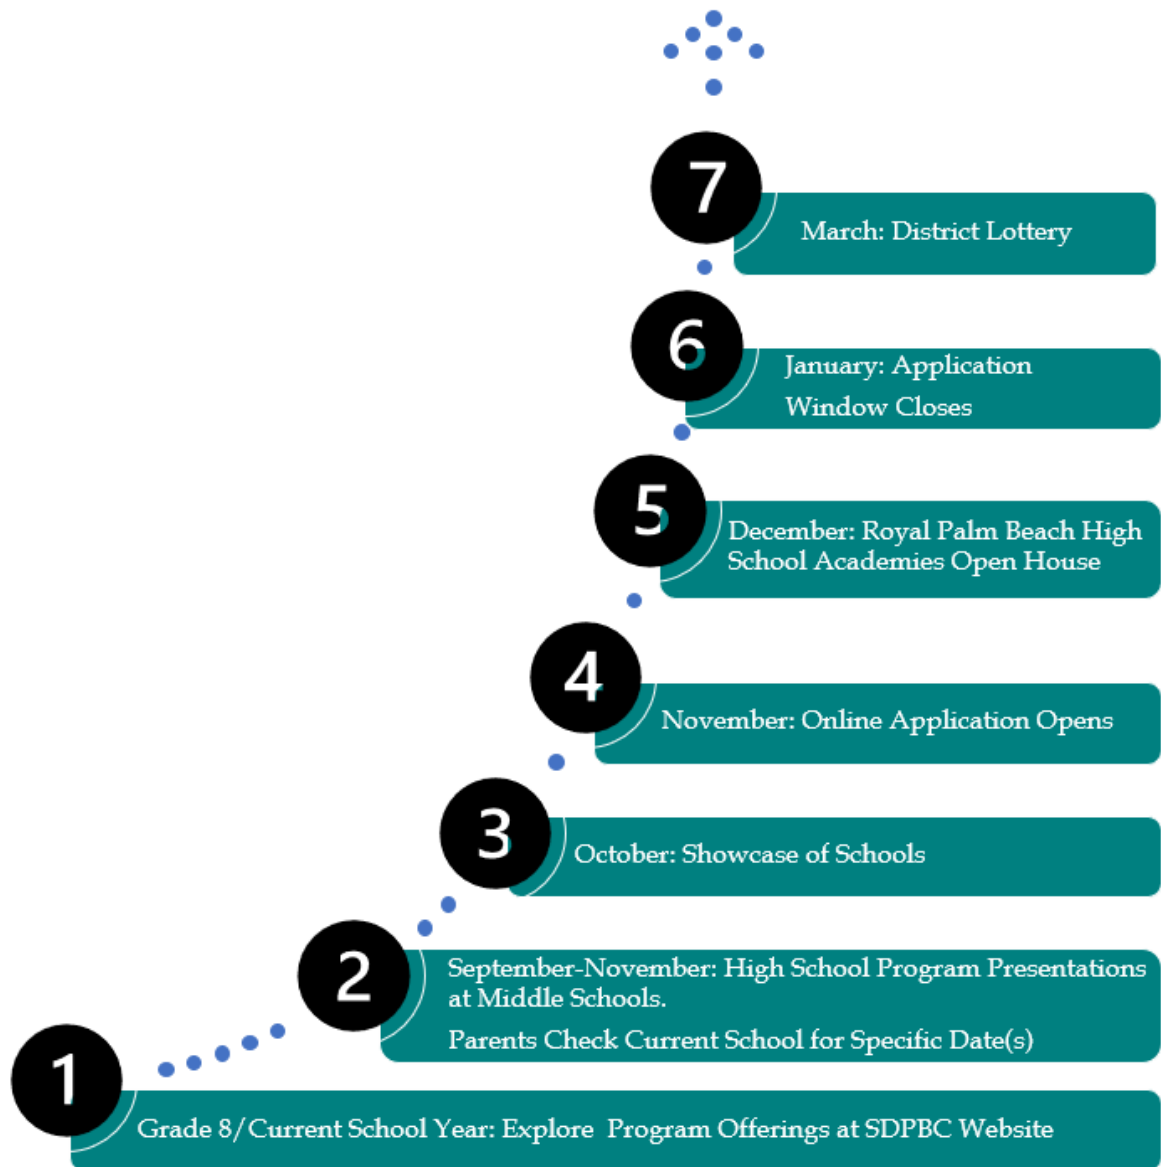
7
March: District Lottery

6
January: Application Window Closes

5
December: Royal Palm Beach High School Academies Open House

4
November: Online Application Opens

3
October: Showcase of Schools

2
September-November: High School Program Presentations at Middle Schools.

Parents Check Current School for Specific Date(s)

1
Grade 8/Current School Year: Explore Program Offerings at SDPBC Website